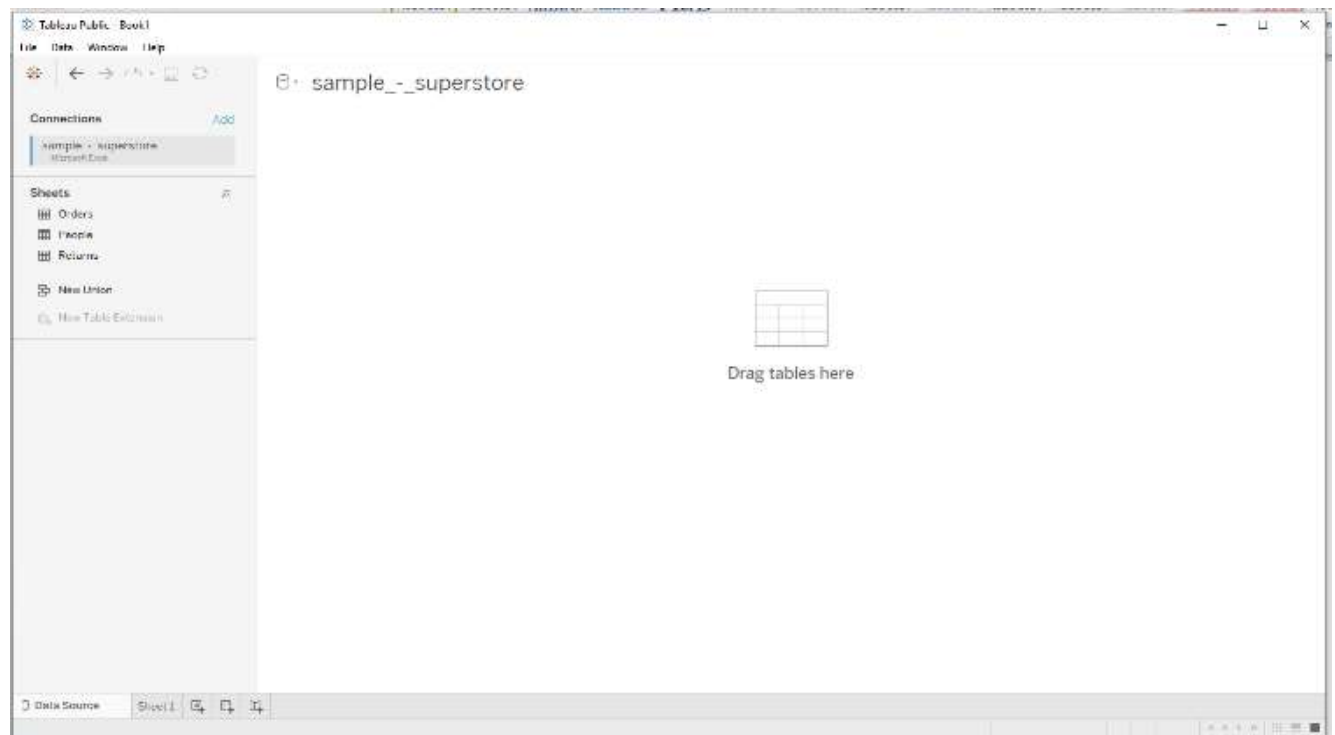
Tableau Public - Book1
File Data Window Help

sample_-_superstore

Connections
Add
sample - superstore
Microsoft Excel

Sheets
Orders
People
Returns

New Union
New Table Extension

Drag tables here

Data Source
Sheet 1